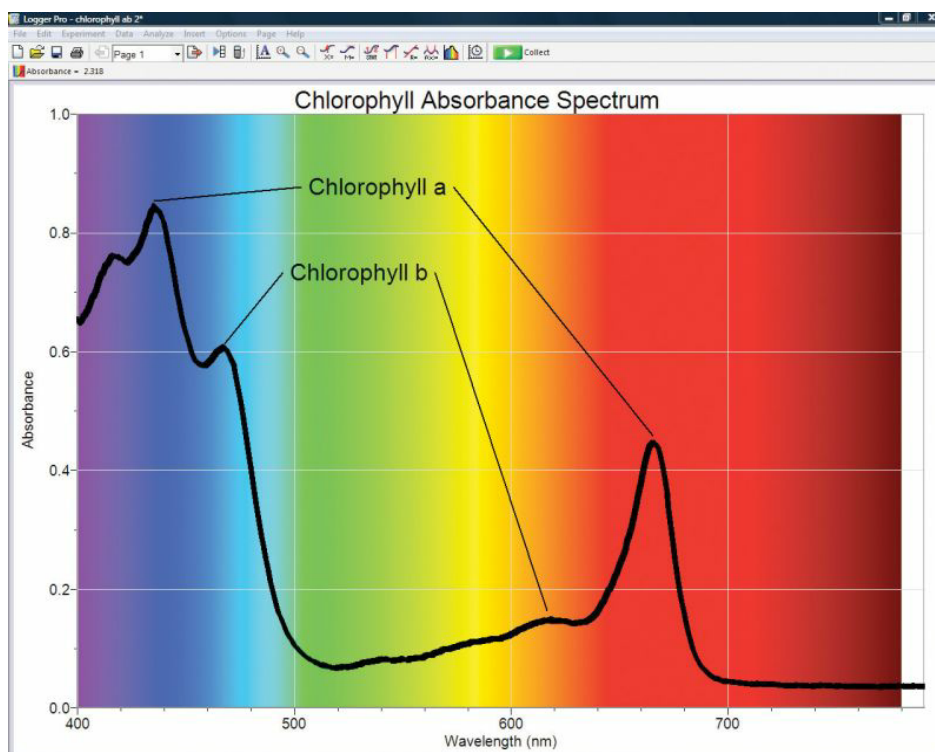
Logger Pro - chlorophyll ab 2*

File Edit Experiment Data Analyze Insert Options Page Help

Page 1

Collect

Absorbance = 2.318

Chlorophyll Absorbance Spectrum

Chlorophyll a

Chlorophyll b

Absorbance

1.0

0.8

0.6

0.4

0.2

0.0

400

500

600

700

Wavelength (nm)